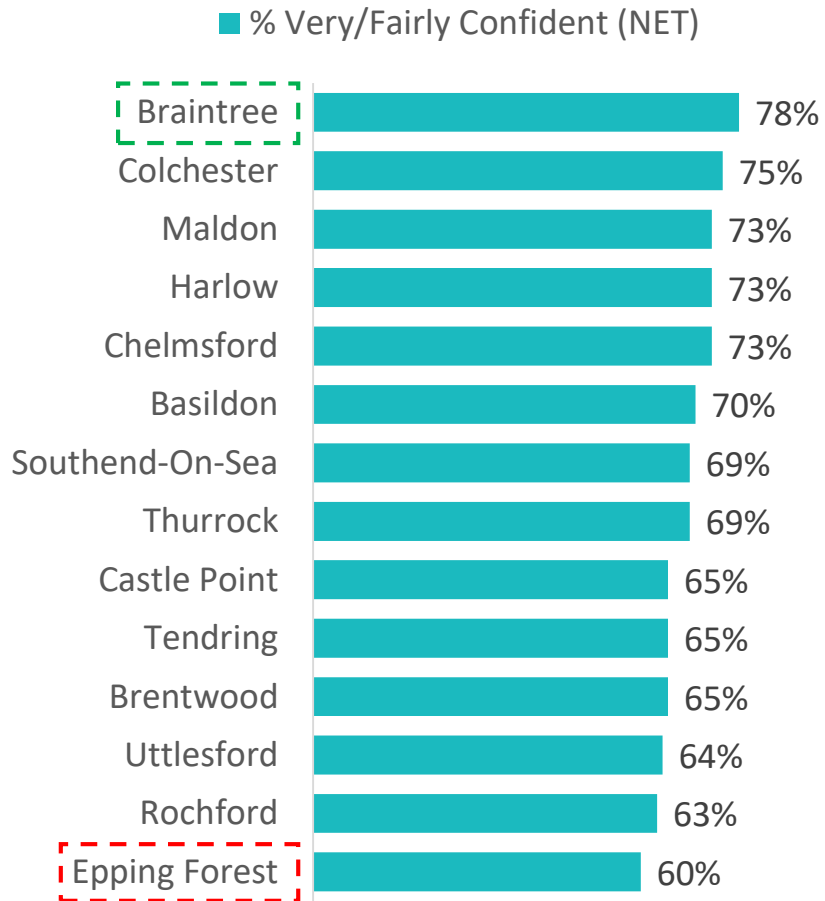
% Very/Fairly Confident (NET)

| | |
|---|---|
| Braintree | 78% |
| Colchester | 75% |
| Maldon | 73% |
| Harlow | 73% |
| Chelmsford | 73% |
| Basildon | 70% |
| Southend-On-Sea | 69% |
| Thurrock | 69% |
| Castle Point | 65% |
| Tendring | 65% |
| Brentwood | 65% |
| Uttlesford | 64% |
| Rochford | 63% |
| Epping Forest | 60% |